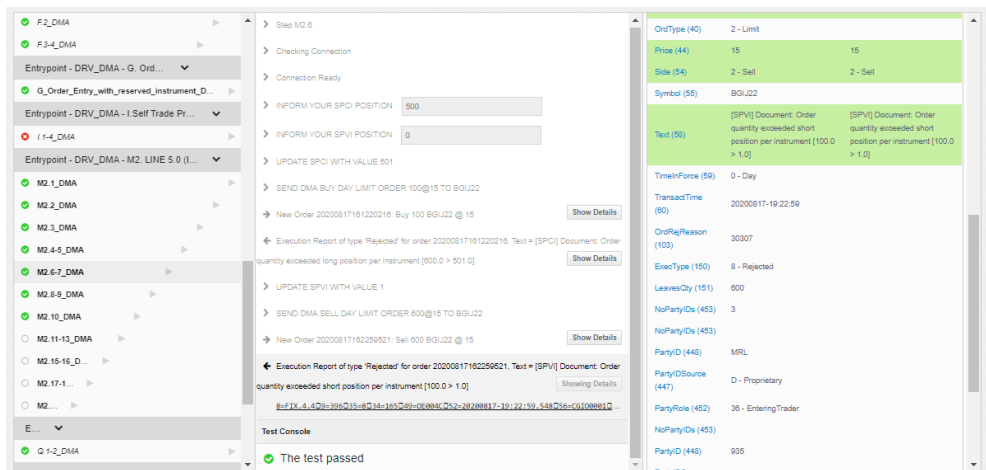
F.2_DMA
F.3-4_DMA
Entrypoint - DRV_DMA - G. Ord...
G_Order_Entry_with_reserved_instrument_D...
Entrypoint - DRV_DMA - I.Self Trade Pr...
I.1-4_DMA
Entrypoint - DRV_DMA - M2. LINE 5.0 (I...
M2.1_DMA
M2.2_DMA
M2.3_DMA
M2.4-5_DMA
M2.6-7_DMA
M2.8-9_DMA
M2.10_DMA
M2.11-13_DMA
M2.15-16_D...
M2.17-1...
M2....
E...
Q.1-2_DMA

Step M2.6
Checking Connection
Connection Ready
INFORM YOUR SPCI POSITION 500
INFORM YOUR SPVI POSITION 0
UPDATE SPCI WITH VALUE 501
SEND DMA BUY DAY LIMIT ORDER 100@15 TO BGIJ22
New Order 20200817161220216: Buy 100 BGIJ22 @ 15 Show Details
Execution Report of type 'Rejected' for order 20200817161220216, Text = [SPCI] Document: Order quantity exceeded long position per instrument [600.0 > 501.0] Show Details
UPDATE SPVI WITH VALUE 1
SEND DMA SELL DAY LIMIT ORDER 600@15 TO BGIJ22
New Order 20200817162259521: Sell 600 BGIJ22 @ 15 Show Details
Execution Report of type 'Rejected' for order 20200817162259521, Text = [SPVI] Document: Order quantity exceeded short position per instrument [100.0 > 1.0] Showing Details
8=FIX.4.4□9=396□35=8□34=165□49=OE004C□52=20200817-19:22:59.548□56=CGIO0001□...
Test Console
The test passed

| | | |
|---|---|---|
| OrdType (40) | 2 - Limit | |
| Price (44) | 15 | 15 |
| Side (54) | 2 - Sell | 2 - Sell |
| Symbol (55) | BGIJ22 | |
| Text (58) | [SPVI] Document: Order quantity exceeded short position per instrument [100.0 > 1.0] | [SPVI] Document: Order quantity exceeded short position per instrument [100.0 > 1.0] |
| TimeInForce (59) | 0 - Day | |
| TransactTime (60) | 20200817-19:22:59 | |
| OrdRejReason (103) | 30307 | |
| ExecType (150) | 8 - Rejected | |
| LeavesQty (151) | 600 | |
| NoPartyIDs (453) | 3 | |
| NoPartyIDs (453) | | |
| PartyID (448) | MRL | |
| PartyIDSource (447) | D - Proprietary | |
| PartyRole (452) | 36 - EnteringTrader | |
| NoPartyIDs (453) | | |
| PartyID (448) | 935 | |